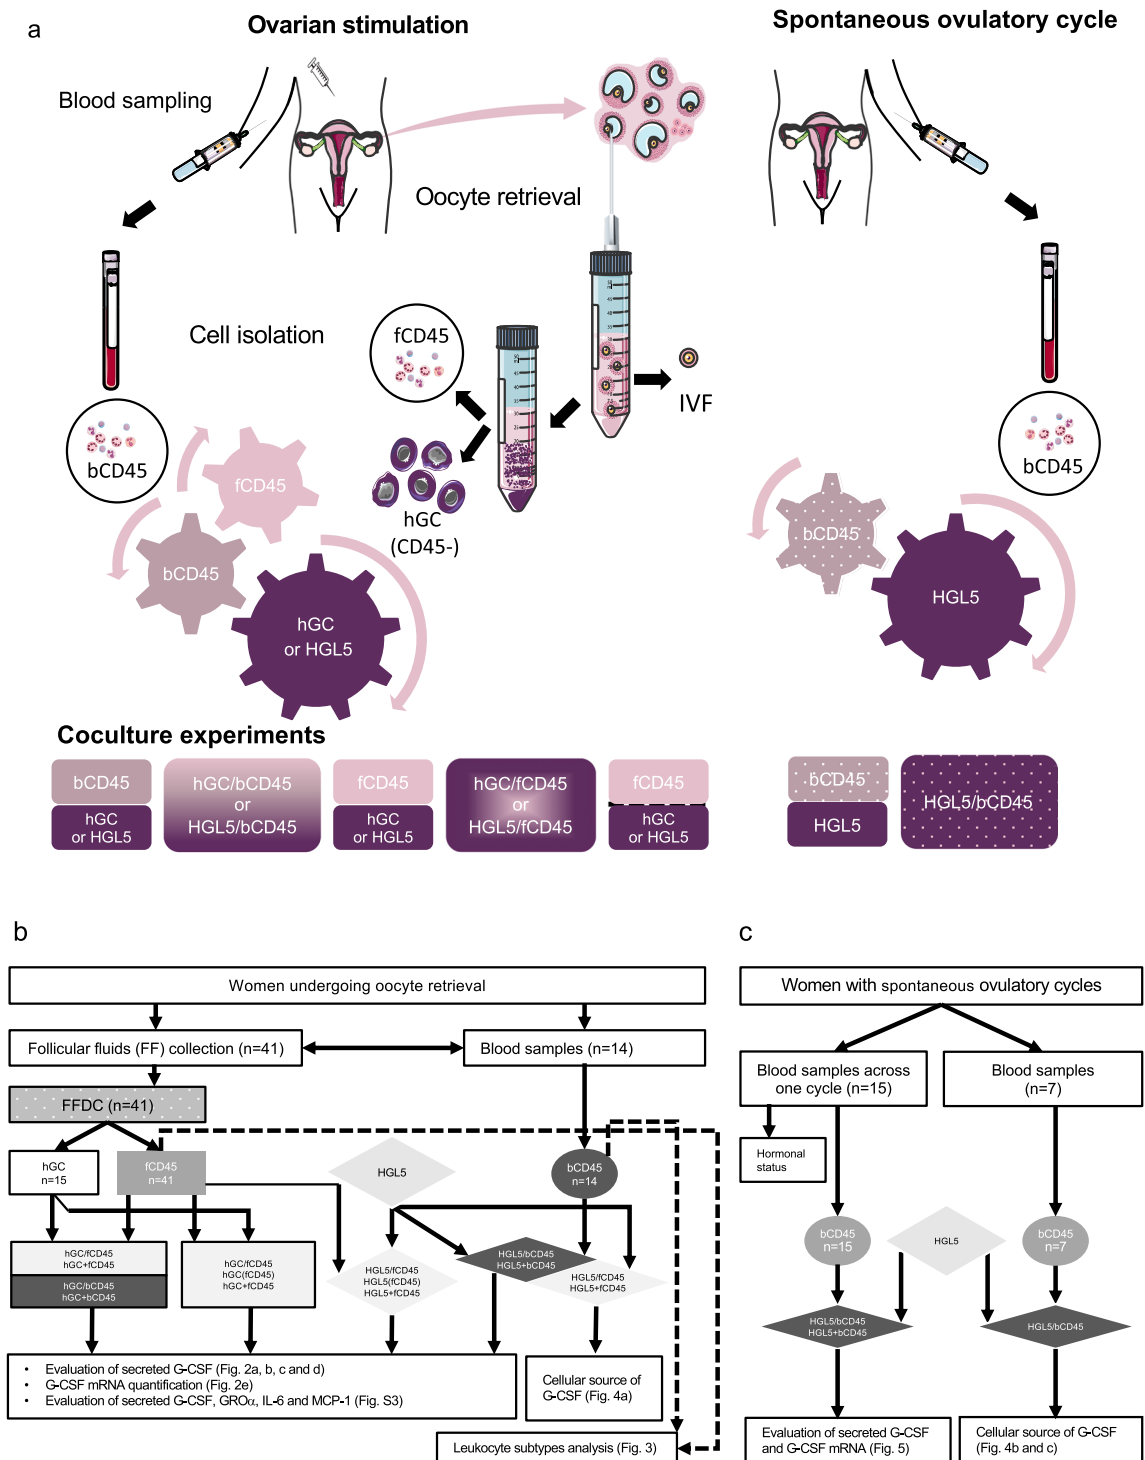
a

Ovarian stimulation

Spontaneous ovulatory cycle

Blood sampling

Oocyte retrieval

Cell isolation

fCD45

IVF

bCD45

fCD45

hGC (CD45-)

bCD45

hGC or HGL5

bCD45

bCD45

HGL5

Coculture experiments

| bCD45 / hGC or HGL5 | hGC/bCD45 or HGL5/bCD45 | fCD45 / hGC or HGL5 | hGC/fCD45 or HGL5/fCD45 | fCD45 / hGC or HGL5 | bCD45 / HGL5 | HGL5/bCD45 |
|---|---|---|---|---|---|---|

b

Women undergoing oocyte retrieval

Follicular fluids (FF) collection (n=41)

Blood samples (n=14)

FFDC (n=41)

hGC n=15

fCD45 n=41

HGL5

bCD45 n=14

hGC/fCD45
hGC+fCD45
hGC/bCD45
hGC+bCD45

hGC/fCD45
hGC(fCD45)
hGC+fCD45

HGL5/fCD45
HGL5(fCD45)
HGL5+fCD45

HGL5/bCD45
HGL5+bCD45

HGL5/fCD45
HGL5+fCD45

• Evaluation of secreted G-CSF (Fig. 2a, b, c and d)
• G-CSF mRNA quantification (Fig. 2e)
• Evaluation of secreted G-CSF, GROα, IL-6 and MCP-1 (Fig. S3)

Cellular source of G-CSF (Fig. 4a)

Leukocyte subtypes analysis (Fig. 3)

c

Women with spontaneous ovulatory cycles

Blood samples across one cycle (n=15)

Blood samples (n=7)

Hormonal status

bCD45 n=15

HGL5

bCD45 n=7

HGL5/bCD45
HGL5+bCD45

HGL5/bCD45

Evaluation of secreted G-CSF and G-CSF mRNA (Fig. 5)

Cellular source of G-CSF (Fig. 4b and c)